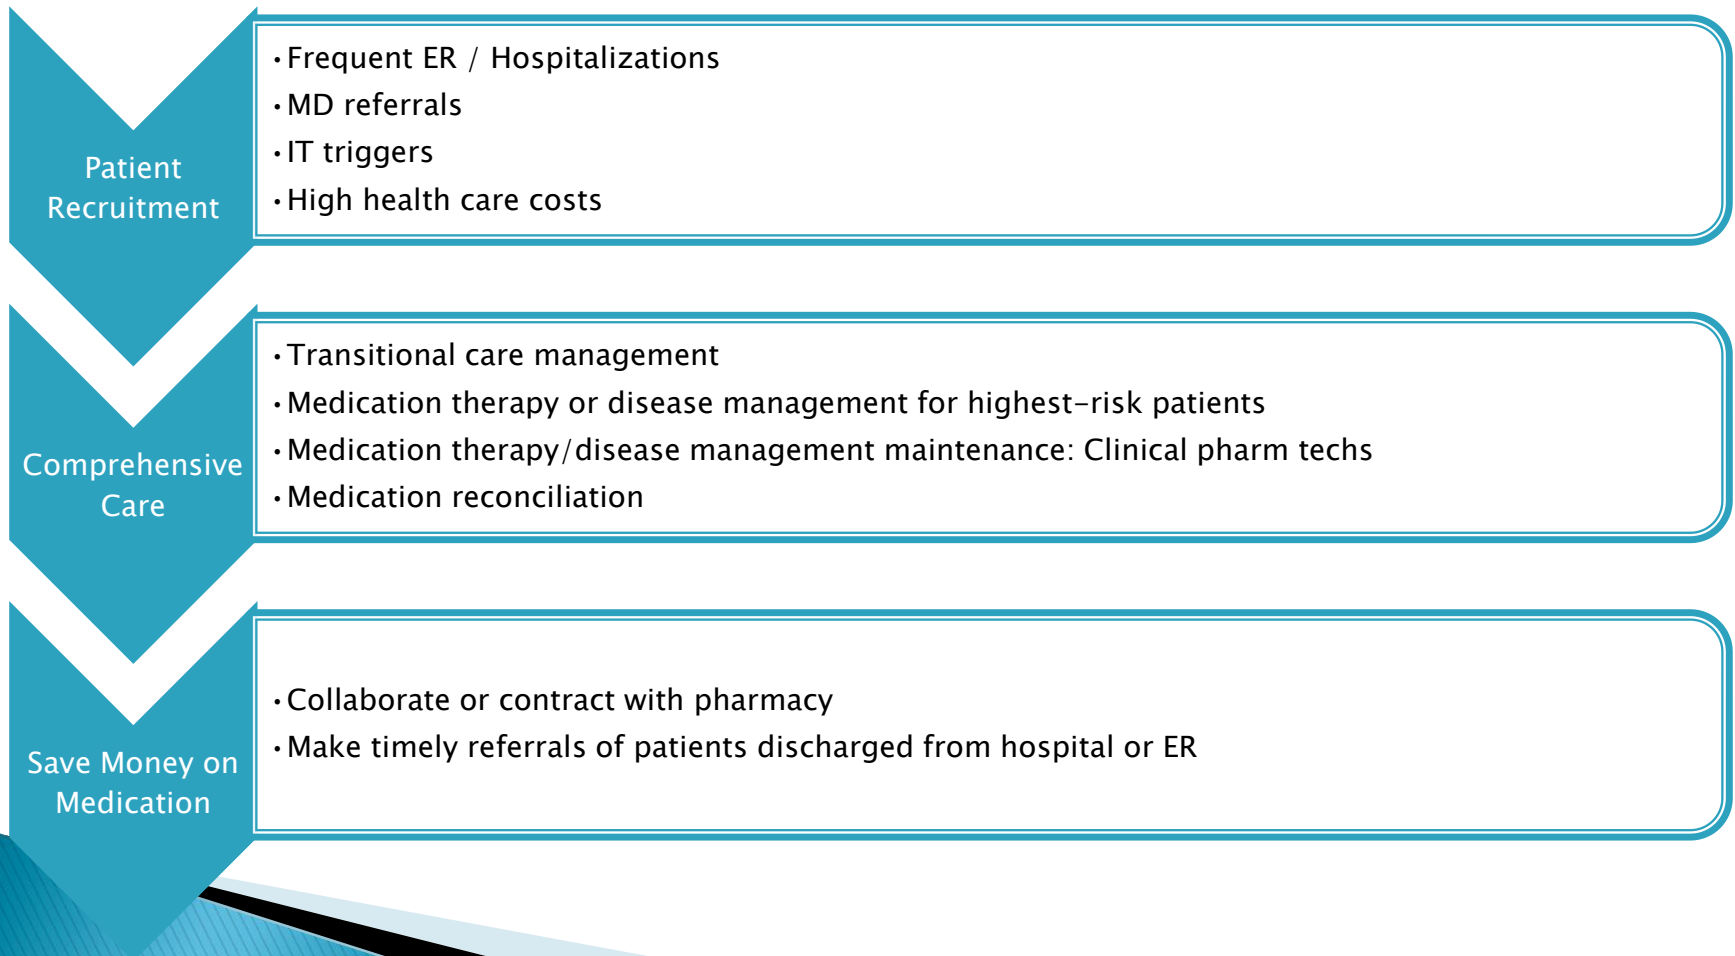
Patient Recruitment

• Frequent ER / Hospitalizations
• MD referrals
• IT triggers
• High health care costs

Comprehensive Care

• Transitional care management
• Medication therapy or disease management for highest-risk patients
• Medication therapy/disease management maintenance: Clinical pharm techs
• Medication reconciliation

Save Money on Medication

• Collaborate or contract with pharmacy
• Make timely referrals of patients discharged from hospital or ER